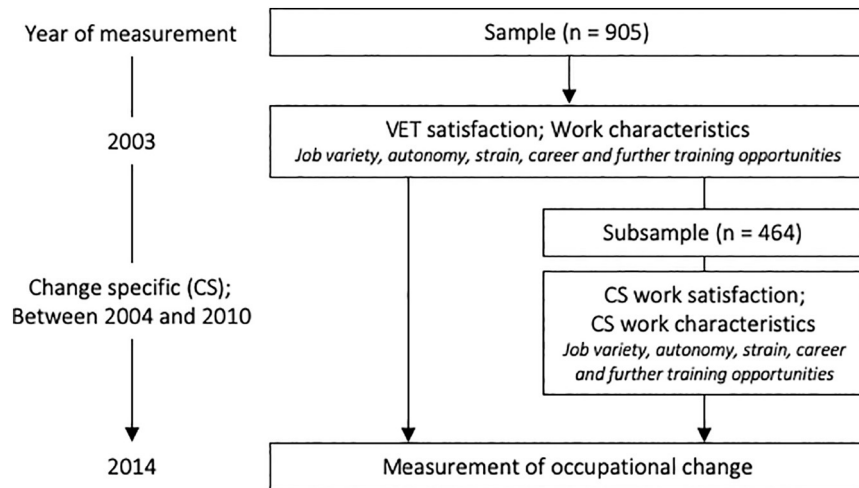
Year of measurement

Sample (n = 905)

2003

VET satisfaction; Work characteristics
*Job variety, autonomy, strain, career and further training opportunities*

Subsample (n = 464)

Change specific (CS);
Between 2004 and 2010

CS work satisfaction;
CS work characteristics
*Job variety, autonomy, strain, career and further training opportunities*

2014

Measurement of occupational change